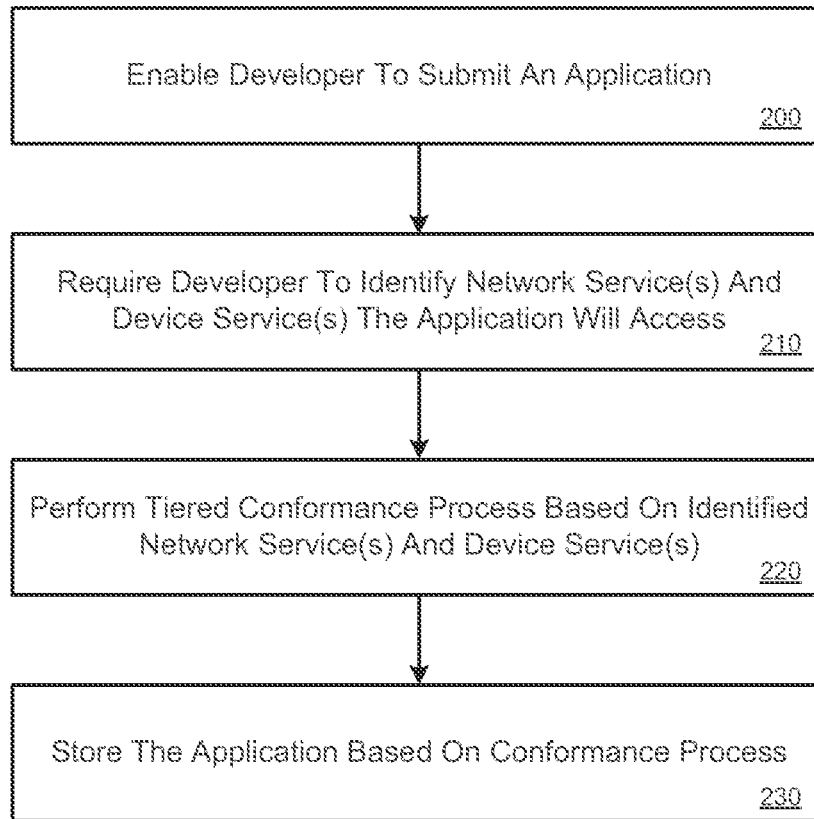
Enable Developer To Submit An Application
200

Require Developer To Identify Network Service(s) And Device Service(s) The Application Will Access
210

Perform Tiered Conformance Process Based On Identified Network Service(s) And Device Service(s)
220

Store The Application Based On Conformance Process
230